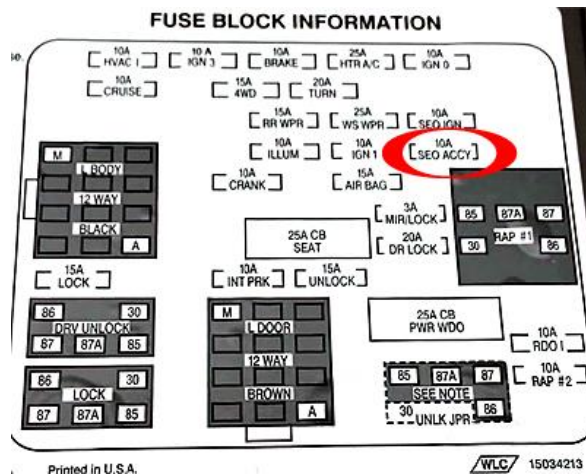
FUSE BLOCK INFORMATION

se.

10A HVAC I
10 A IGN 3
10A BRAKE
25A HTR A/C
10A IGN 0

10A CRUISE
15A 4WD
20A TURN

15A RR WPR
25A WS WPR
10A SEO IGN

10A ILLUM
10A IGN 1
10A SEO ACCY

10A CRANK
15A AIR BAG

M
L BODY
12 WAY
BLACK
A

3A MIR/LOCK
25A CB SEAT
20A DR LOCK

85
87A
87
RAP #1
30
86

15A LOCK
10A INT PRK
15A UNLOCK

86
30
DRV UNLOCK
87
87A
85

M
L DOOR
12 WAY
BROWN
A

25A CB PWR WDO

10A RDO I

86
30
LOCK
87
87A
85

85
87A
87
SEE NOTE
30
UNLK JPR
86

10A RAP #2

Printed in U.S.A.

WLC
15034213